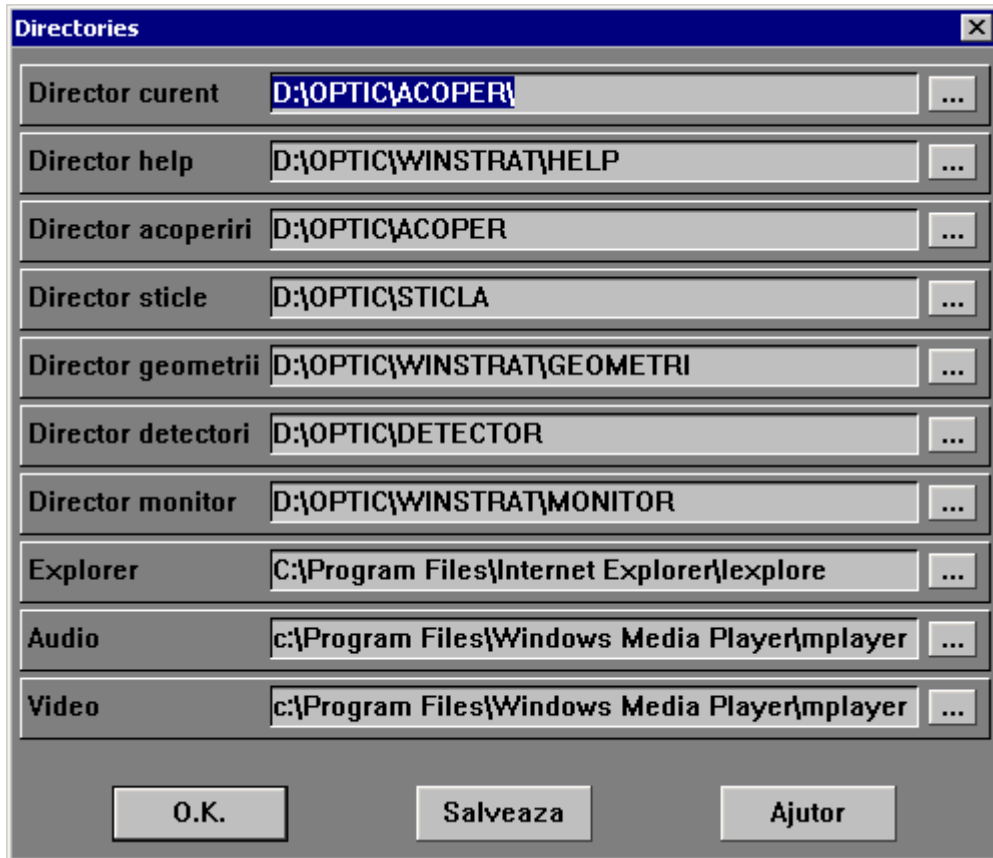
Directories

×

Director curent D:\OPTIC\ACOPER\ ...

Director help D:\OPTIC\WINSTRAT\HELP ...

Director acoperiri D:\OPTIC\ACOPER ...

Director sticle D:\OPTIC\STICLA ...

Director geometrii D:\OPTIC\WINSTRAT\GEOMETRI ...

Director detectori D:\OPTIC\DETECTOR ...

Director monitor D:\OPTIC\WINSTRAT\MONITOR ...

Explorer C:\Program Files\Internet Explorer\Iexplore ...

Audio c:\Program Files\Windows Media Player\mplayer ...

Video c:\Program Files\Windows Media Player\mplayer ...

O.K. Salveaza Ajutor